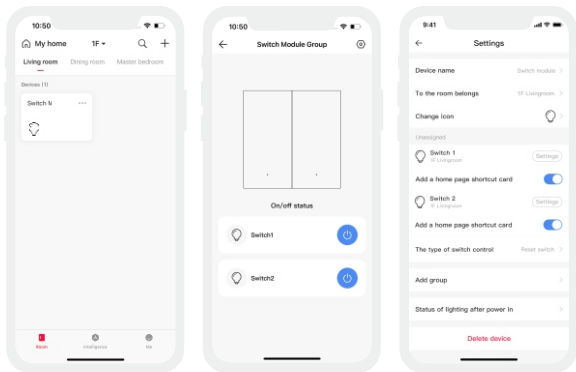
10:50

My home 1F

Living room Dining room Master bedroom

Devices (1)

Switch M ···

Room Intelligence Me

10:50

Switch Module Group

On/off status

Switch1

Switch2

9:41

Settings

Device name Switch module

To the room belongs 1F Livingroom

Change icon

Unassigned

Switch 1
1F Livingroom
Settings

Add a home page shortcut card

Switch 2
1F Livingroom
Settings

Add a home page shortcut card

The type of switch control Reset switch

Add group

Status of lighting after power In

Delete device